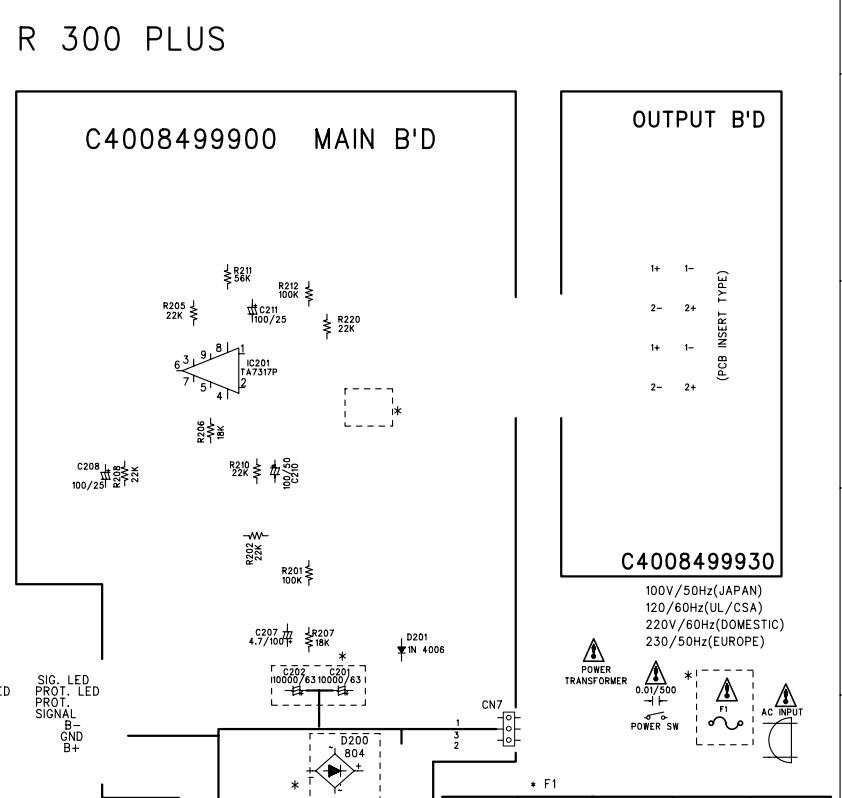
R 300 PLUS

C4008499900 MAIN B'D

R211
56K
R212
100K
R205
22K
C211
100/25
R220
22K
IC201
TA7317P
6 3 9 8 1
7 5 4 2
*
R206
18K
C208
100/25
R208
22K
R210
22K
100/50
C210
R202
22K
R201
100K
C207
4.7/100
R207
18K
D201
1N 4006
*
C202
10000/63
C201
10000/63
ED
SIG. LED
PROT. LED
PROT.
SIGNAL
B−
GND
B+
D200
804
*
CN7
1
3
2

OUTPUT B'D

1+ 1−
2− 2+
1+ 1−
2− 2+
(PCB INSERT TYPE)

C4008499930

100V/50Hz(JAPAN)
120/60Hz(UL/CSA)
220V/60Hz(DOMESTIC)
230/50Hz(EUROPE)

POWER
TRANSFORMER
0.01/500
*
POWER SW
F1
AC INPUT
* F1